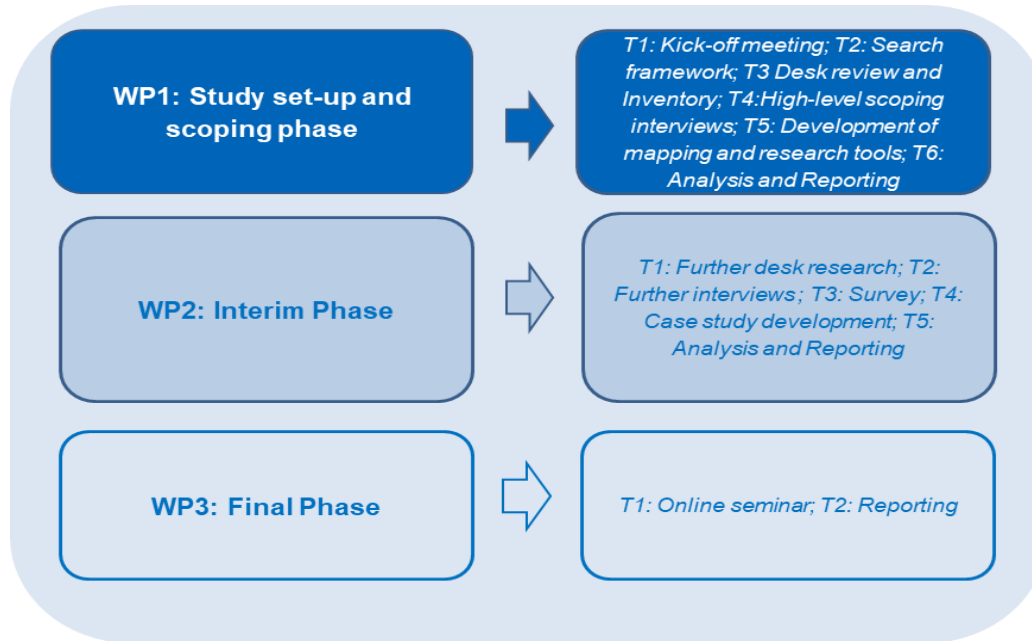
WP1: Study set-up and scoping phase

T1: Kick-off meeting; T2: Search framework; T3 Desk review and Inventory; T4:High-level scoping interviews; T5: Development of mapping and research tools; T6: Analysis and Reporting

WP2: Interim Phase

T1: Further desk research; T2: Further interviews ; T3: Survey; T4: Case study development; T5: Analysis and Reporting

WP3: Final Phase

T1: Online seminar; T2: Reporting